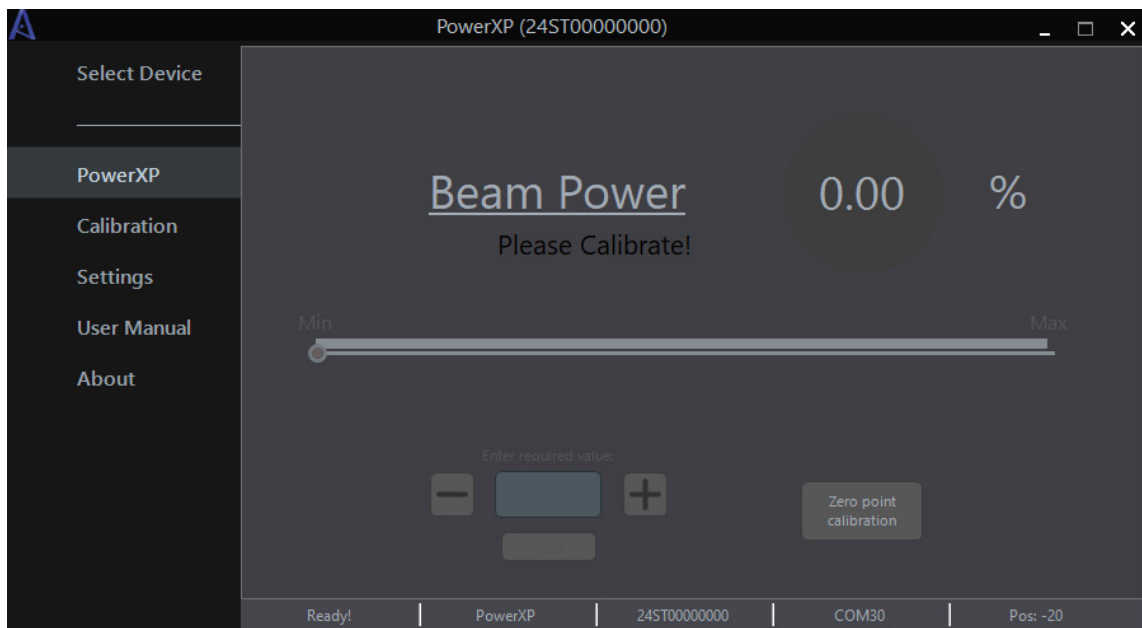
PowerXP (24ST00000000)

Select Device

PowerXP

Calibration

Settings

User Manual

About

Beam Power

0.00

%

Please Calibrate!

Min

Max

Enter required value:

Zero point calibration

Ready! | PowerXP | 24ST00000000 | COM30 | Pos: -20